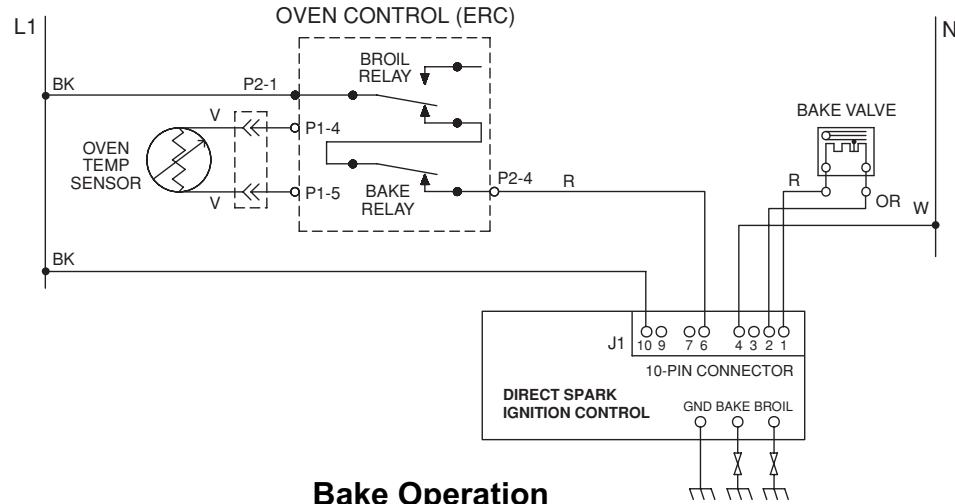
L1

OVEN CONTROL (ERC)

N

BROIL RELAY

BK

P2-1

BAKE VALVE

V

P1-4

OVEN TEMP SENSOR

P2-4

R

R

BAKE RELAY

V

P1-5

OR

W

BK

J1

10 9 7 6 4 3 2 1

10-PIN CONNECTOR

DIRECT SPARK IGNITION CONTROL

GND BAKE BROIL

Bake Operation